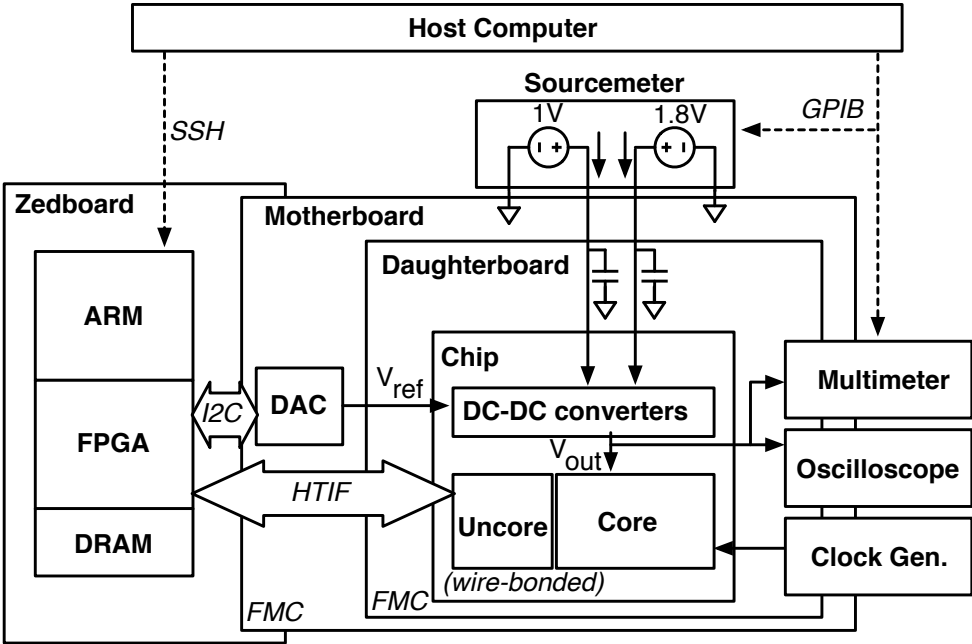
Host Computer

SSH

Sourcemeter

1V

1.8V

GPIB

Zedboard

Motherboard

Daughterboard

ARM

Chip

Multimeter

I2C

DAC

$V_{ref}$

DC-DC converters

FPGA

$V_{out}$

Oscilloscope

HTIF

Uncore

Core

DRAM

Clock Gen.

(wire-bonded)

FMC

FMC